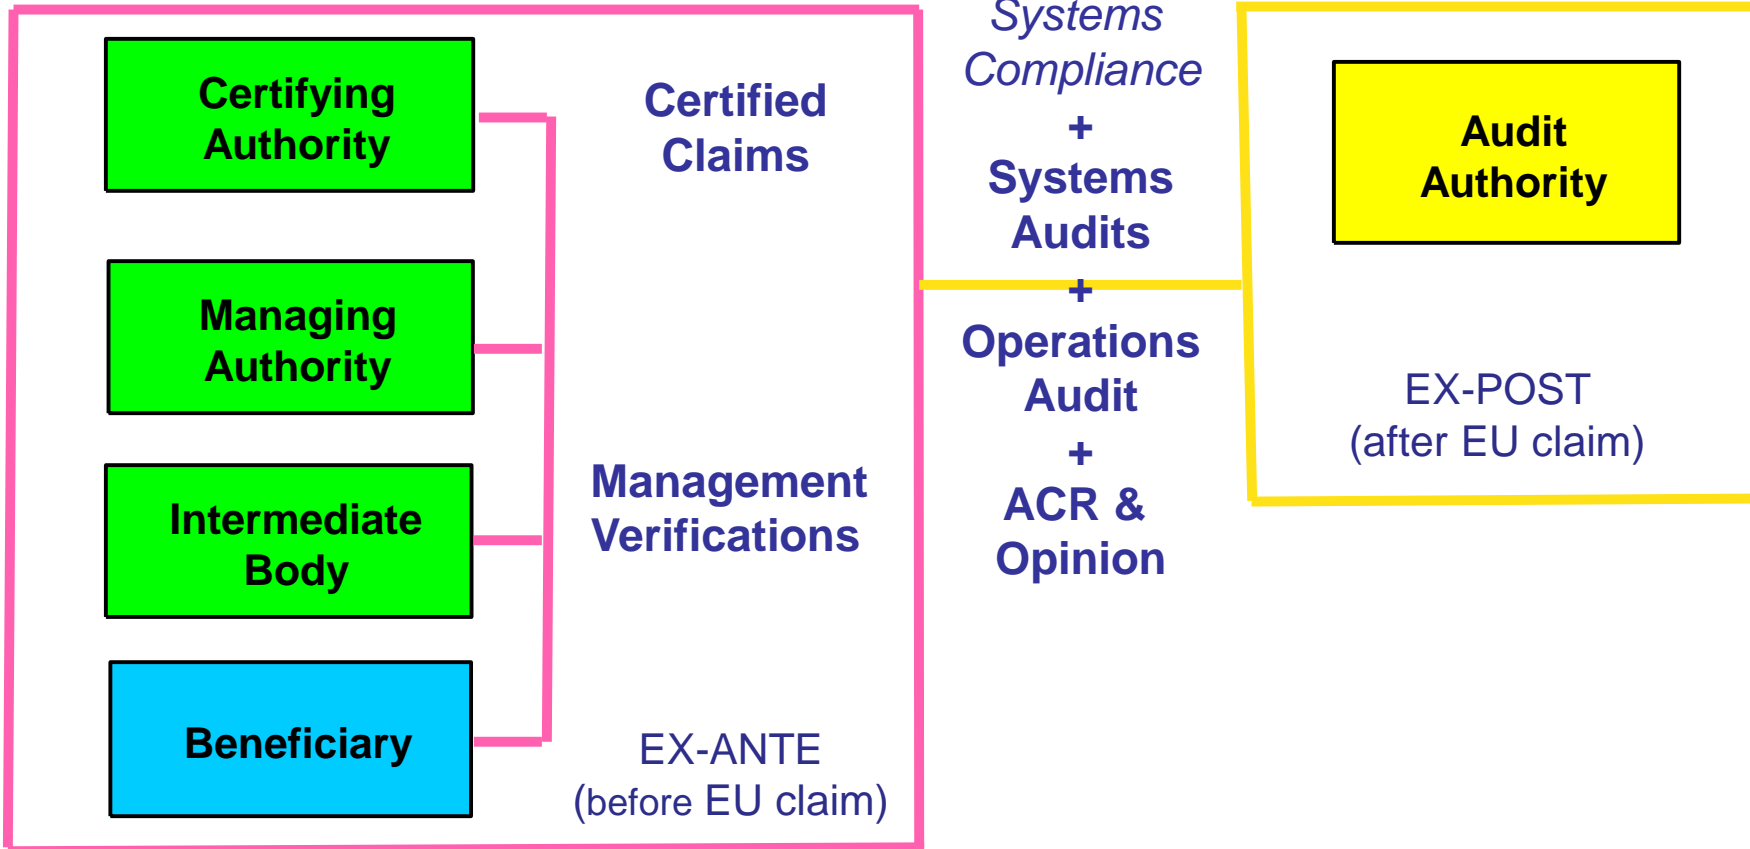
Certifying Authority

Managing Authority

Intermediate Body

Beneficiary

Certified Claims

Management Verifications

EX-ANTE
(before EU claim)

Systems Compliance
+
Systems Audits
+
Operations Audit
+
ACR & Opinion

Audit Authority

EX-POST
(after EU claim)